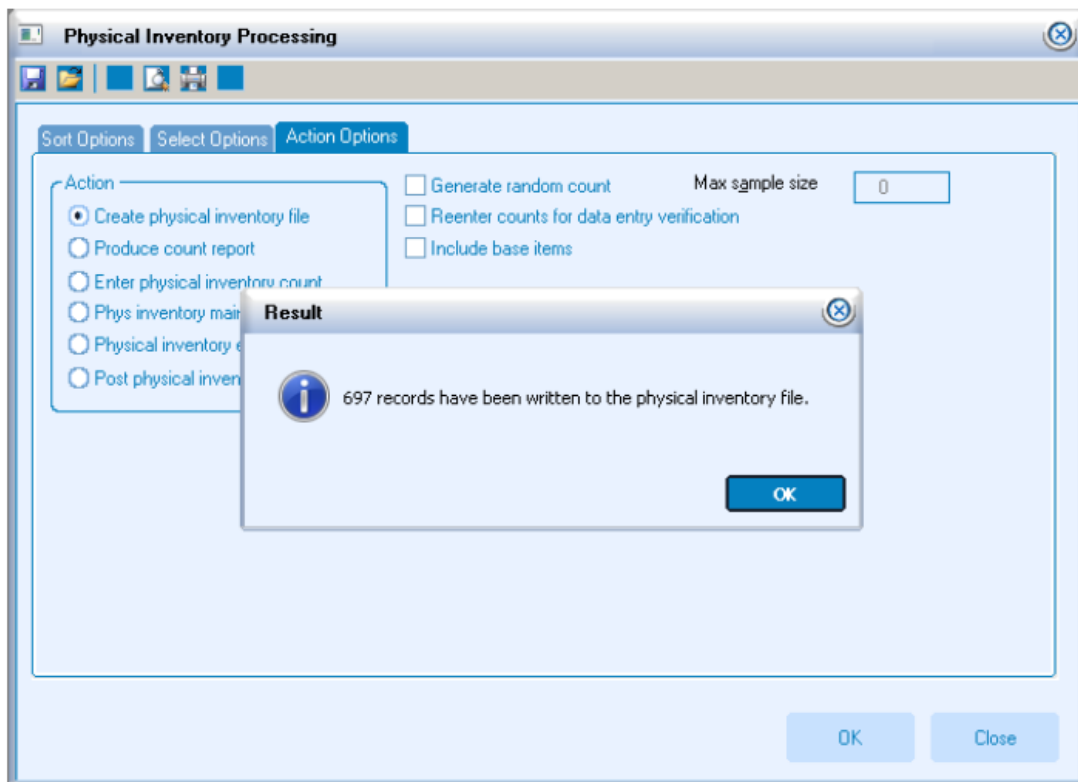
Physical Inventory Processing

Sort Options | Select Options | Action Options

Action
Create physical inventory file
Produce count report
Enter physical inventory count
Phys inventory mai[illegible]
Physical inventory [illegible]
Post physical inven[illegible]

Generate random count
Reenter counts for data entry verification
Include base items

Max sample size 0

Result

697 records have been written to the physical inventory file.

OK

OK Close